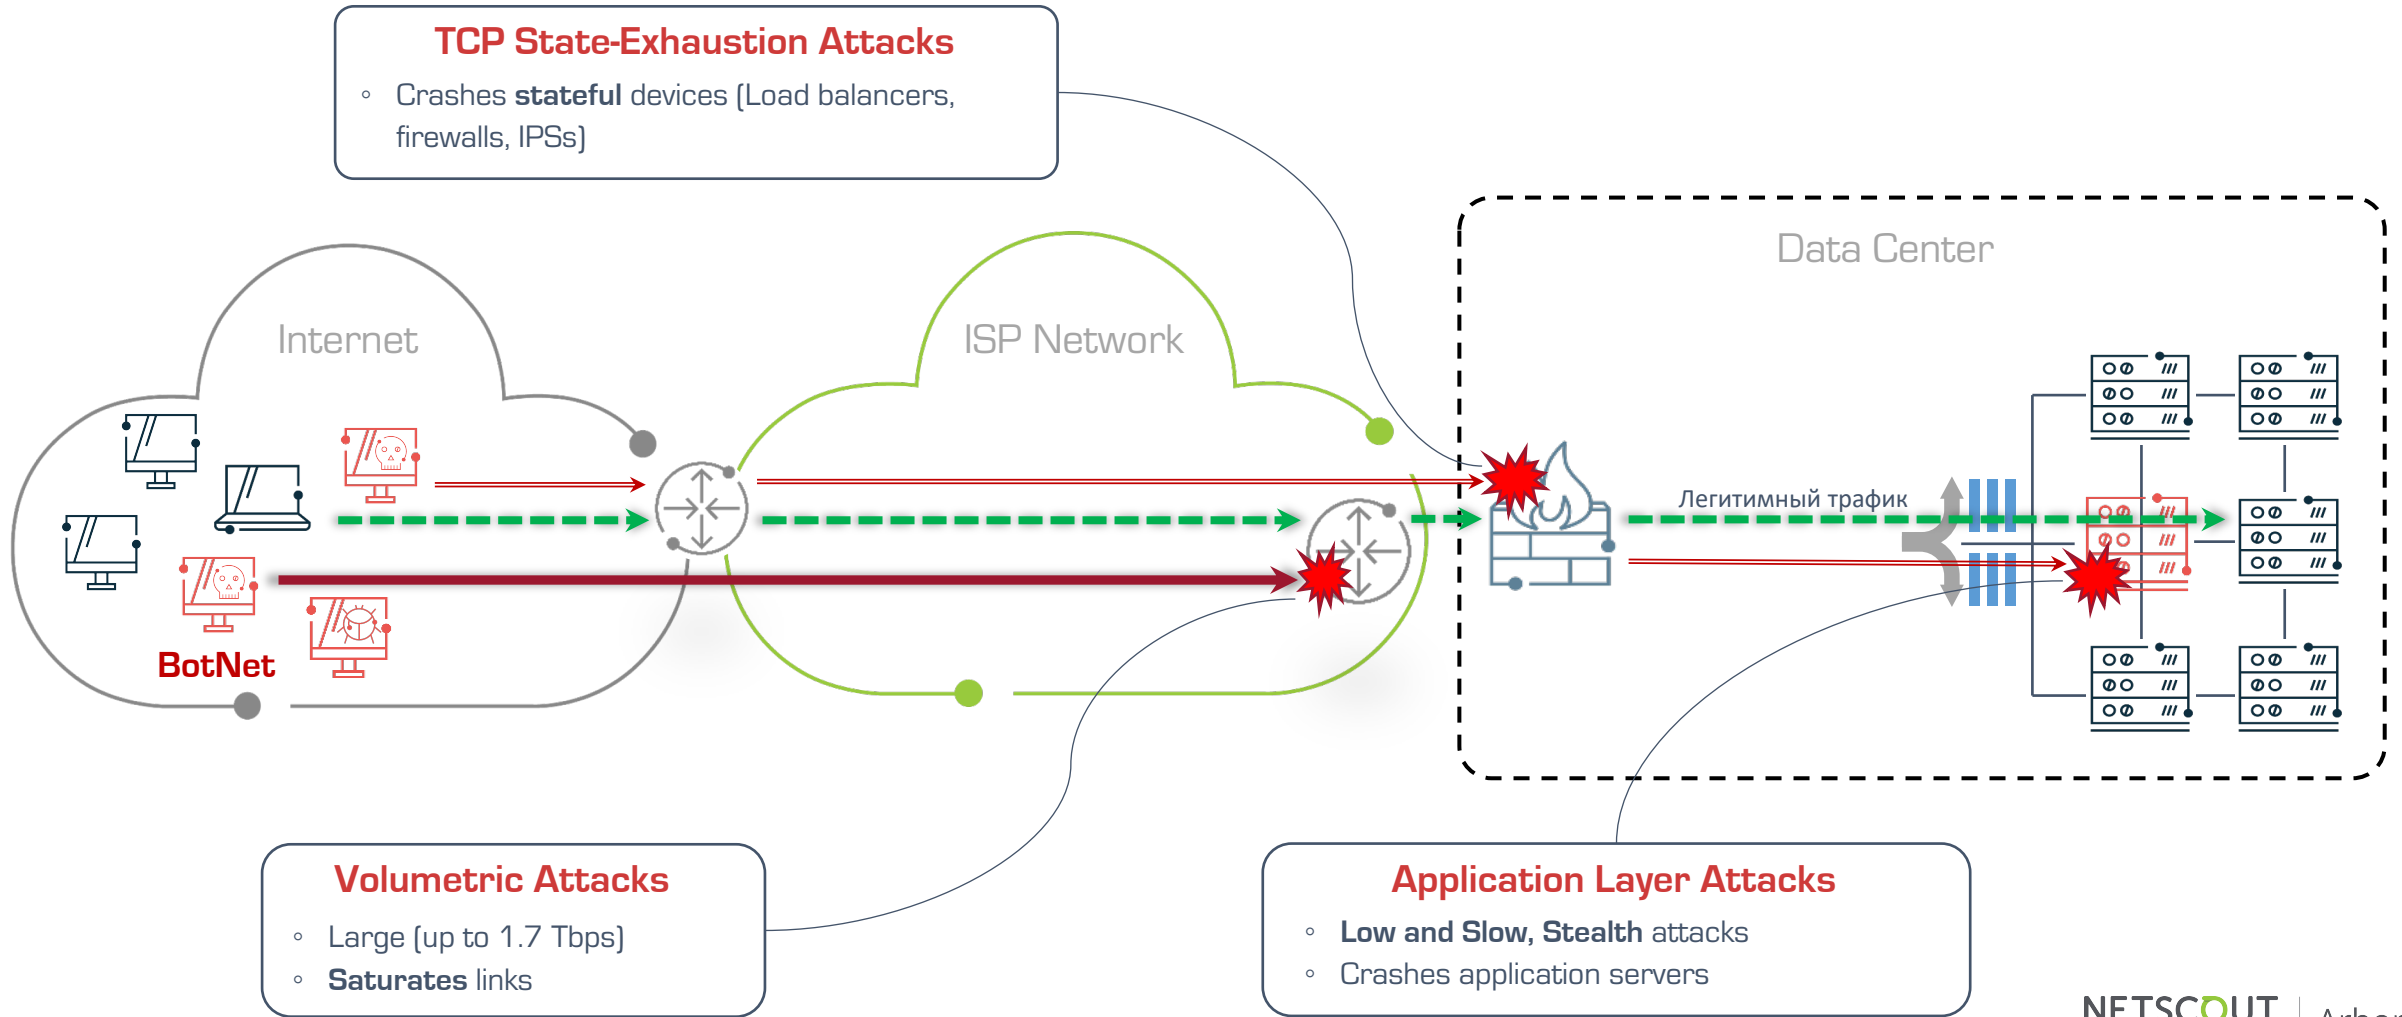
TCP State-Exhaustion Attacks

◦ Crashes **stateful** devices (Load balancers, firewalls, IPSs)

Data Center

Internet

ISP Network

Легитимный трафик

BotNet

Volumetric Attacks

◦ Large (up to 1.7 Tbps)
◦ **Saturates** links

Application Layer Attacks

◦ **Low and Slow, Stealth** attacks
◦ Crashes application servers

NETSCOUT | Arbor